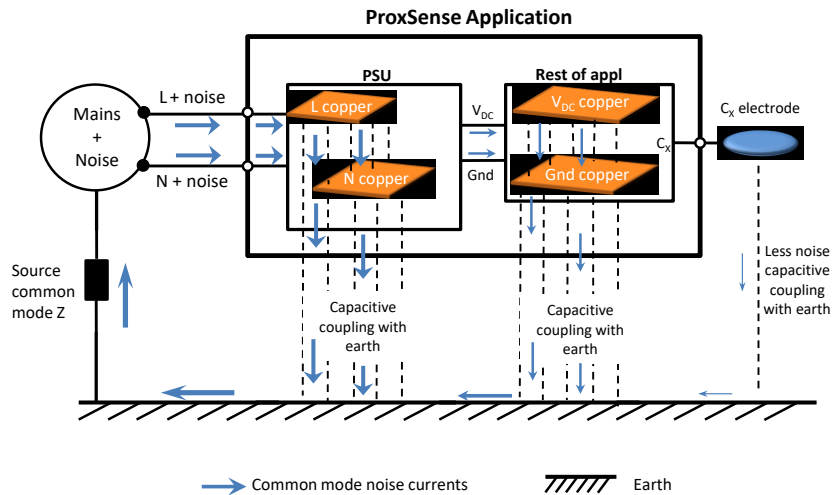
ProxSense Application

Mains + Noise

L + noise

N + noise

PSU

L copper

N copper

Rest of appl

$V_{DC}$

Gnd

$V_{DC}$ copper

Gnd copper

$C_X$

$C_X$ electrode

Source common mode Z

Capacitive coupling with earth

Capacitive coupling with earth

Less noise capacitive coupling with earth

Common mode noise currents

Earth